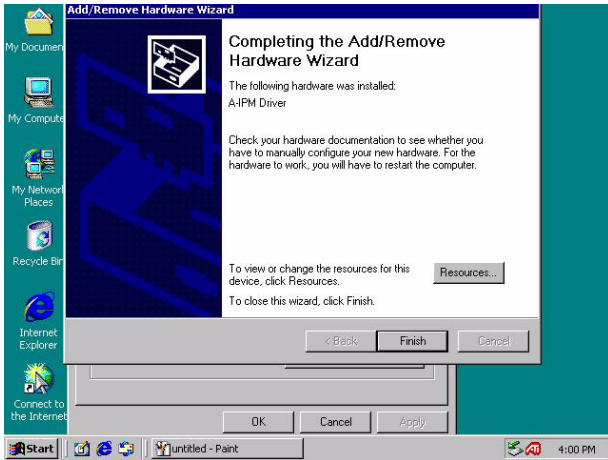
My Documen

My Compute

My Network Places

Recycle Bin

Internet Explorer

Connect to the Internet

Add/Remove Hardware Wizard

Completing the Add/Remove Hardware Wizard

The following hardware was installed:

A-IPM Driver

Check your hardware documentation to see whether you have to manually configure your new hardware. For the hardware to work, you will have to restart the computer.

To view or change the resources for this device, click Resources.

Resources...

To close this wizard, click Finish.

< Back

Finish

Cancel

OK

Cancel

Apply

Start

untitled - Paint

4:00 PM